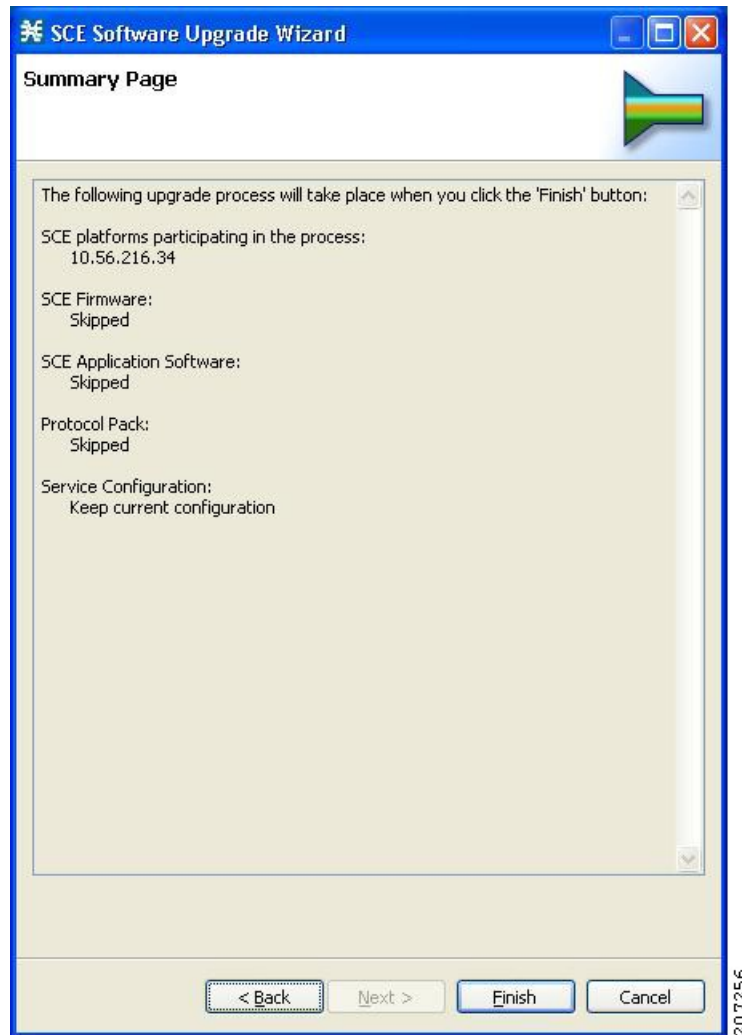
SCE Software Upgrade Wizard

Summary Page

The following upgrade process will take place when you click the 'Finish' button:

SCE platforms participating in the process:
10.56.216.34

SCE Firmware:
Skipped

SCE Application Software:
Skipped

Protocol Pack:
Skipped

Service Configuration:
Keep current configuration

< Back
Next >
Finish
Cancel

207256